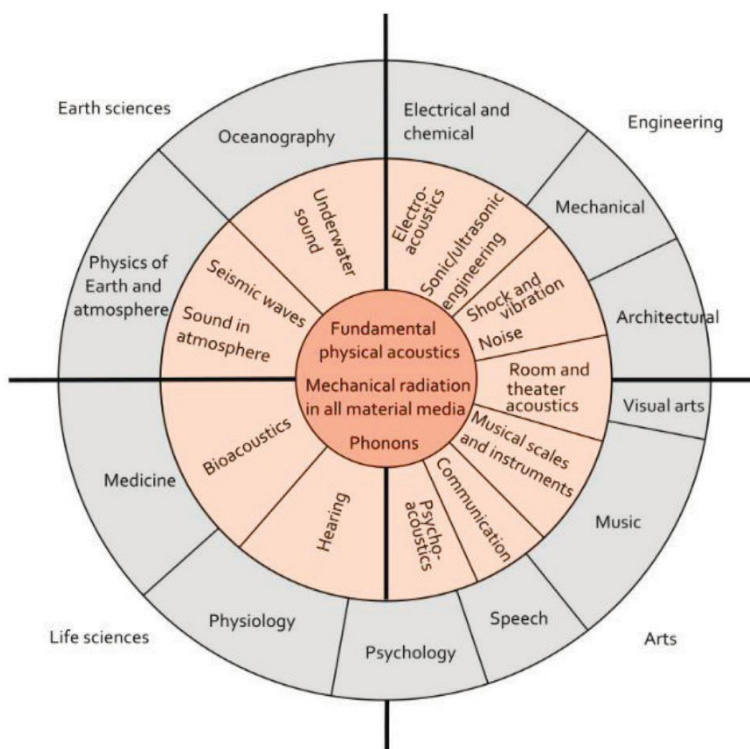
Earth sciences

Engineering

Life sciences

Arts

Oceanography

Electrical and chemical

Mechanical

Architectural

Visual arts

Music

Speech

Psychology

Physiology

Medicine

Physics of Earth and atmosphere

Underwater sound

Electro-acoustics

Sonic/ultrasonic engineering

Shock and vibration

Noise

Room and theater acoustics

Musical scales and instruments

Communication

Psycho-acoustics

Hearing

Bioacoustics

Sound in atmosphere

Seismic waves

Fundamental physical acoustics

Mechanical radiation in all material media

Phonons